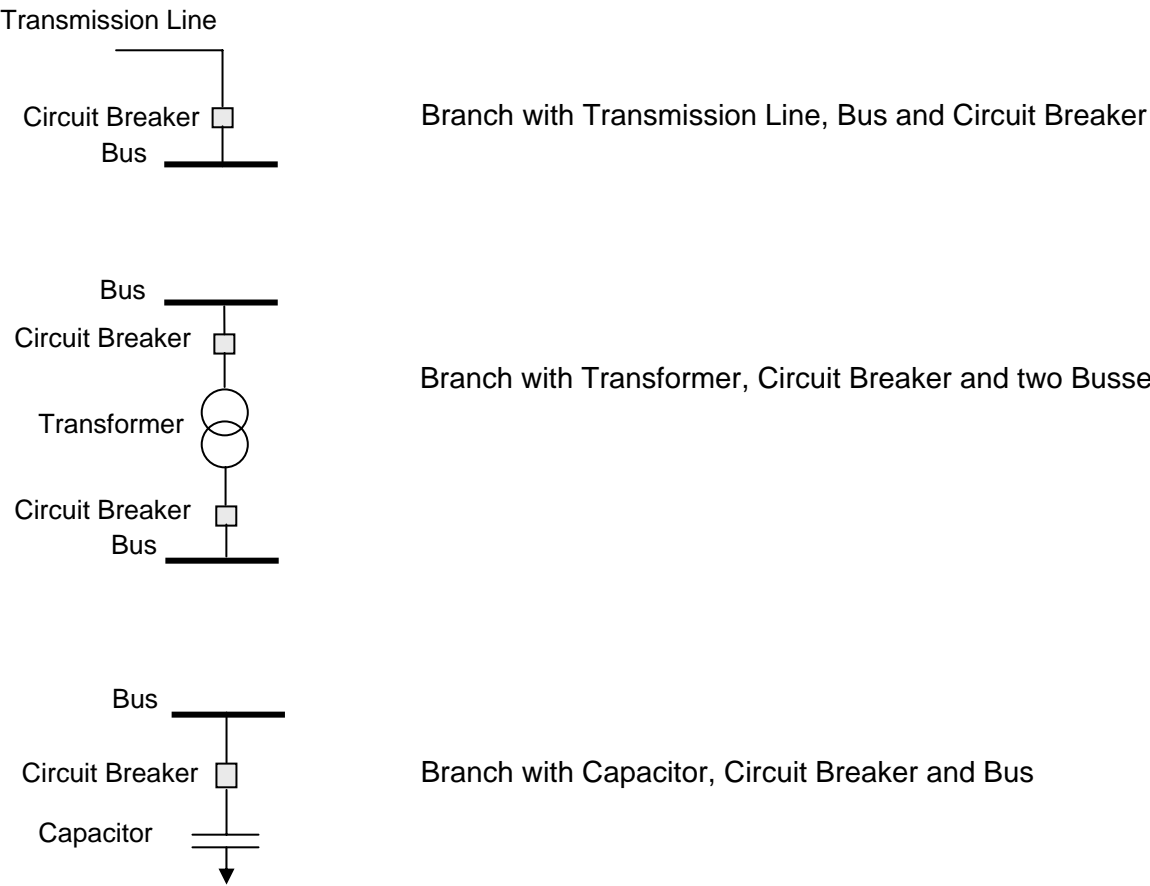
Transmission Line

Circuit Breaker

Bus

Branch with Transmission Line, Bus and Circuit Breaker

Bus

Circuit Breaker

Transformer

Circuit Breaker

Bus

Branch with Transformer, Circuit Breaker and two Busse

Bus

Circuit Breaker

Capacitor

Branch with Capacitor, Circuit Breaker and Bus